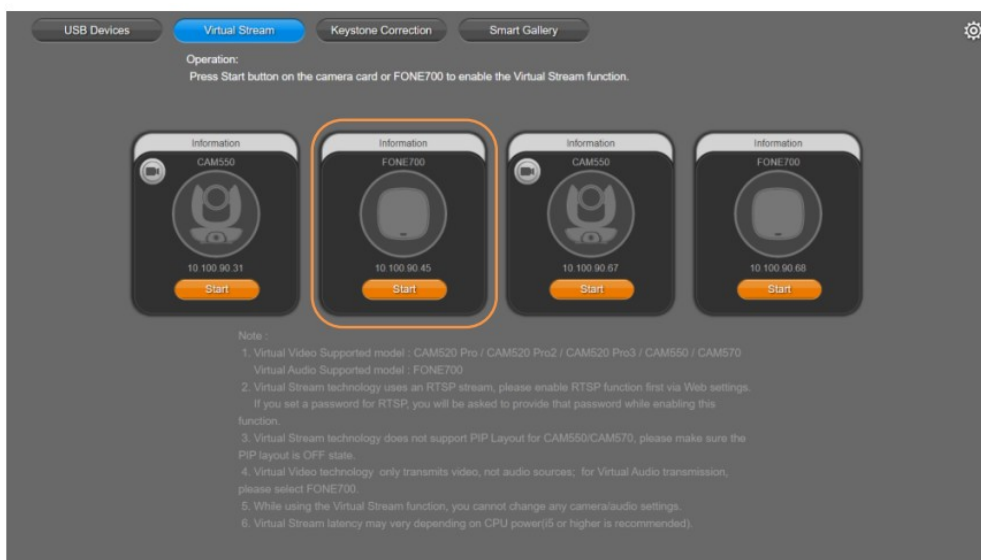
USB Devices
Virtual Stream
Keystone Correction
Smart Gallery

Operation:
Press Start button on the camera card or FONE700 to enable the Virtual Stream function.

Information
CAM550
10.100.90.31
Start

Information
FONE700
10.100.90.45
Start

Information
CAM550
10.100.90.67
Start

Information
FONE700
10.100.90.68
Start

Note :
1. Virtual Video Supported model : CAM520 Pro / CAM520 Pro2 / CAM520 Pro3 / CAM550 / CAM570
Virtual Audio Supported model : FONE700
2. Virtual Stream technology uses an RTSP stream, please enable RTSP function first via Web settings.
If you set a password for RTSP, you will be asked to provide that password while enabling this function.
3. Virtual Stream technology does not support PIP Layout for CAM550/CAM570, please make sure the PIP layout is OFF state.
4. Virtual Video technology only transmits video, not audio sources; for Virtual Audio transmission, please select FONE700.
5. While using the Virtual Stream function, you cannot change any camera/audio settings.
6. Virtual Stream latency may very depending on CPU power(i5 or higher is recommended).